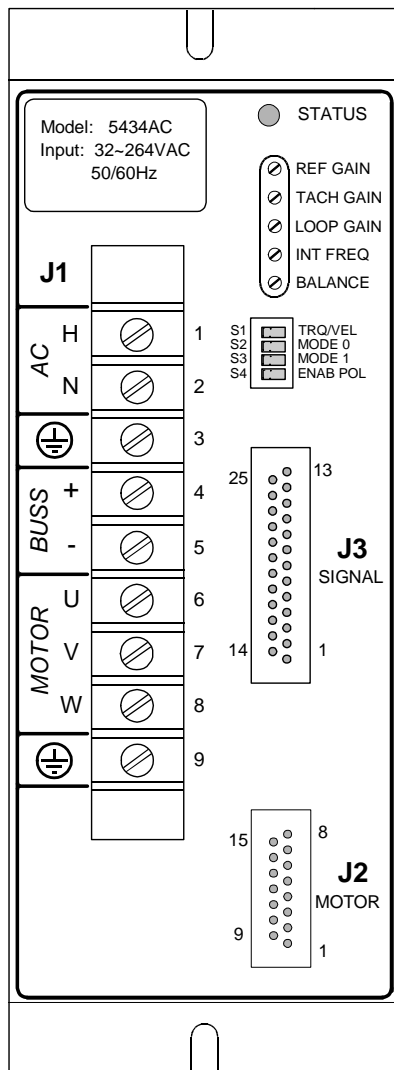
Model: 5434AC
Input: 32~264VAC
50/60Hz

STATUS

REF GAIN
TACH GAIN
LOOP GAIN
INT FREQ
BALANCE

J1

AC
H 1
N 2
3
BUSS
+ 4
- 5
MOTOR
U 6
V 7
W 8
9

S1 TRQ/VEL
S2 MODE 0
S3 MODE 1
S4 ENAB POL

25 13
14 1
J3
SIGNAL

15 8
9 1
J2
MOTOR